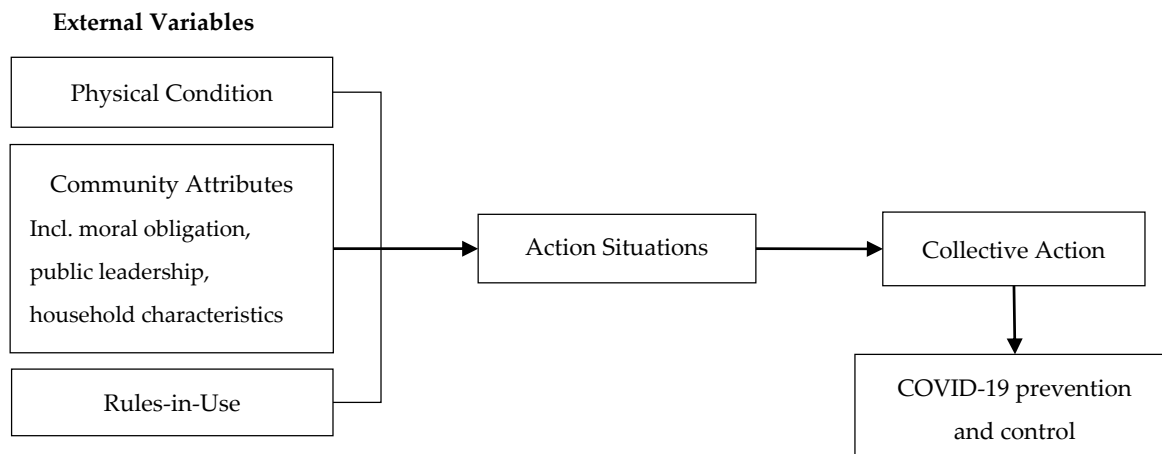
External Variables

Physical Condition

Community Attributes
Incl. moral obligation, public leadership, household characteristics

Rules-in-Use

Action Situations

Collective Action

COVID-19 prevention and control